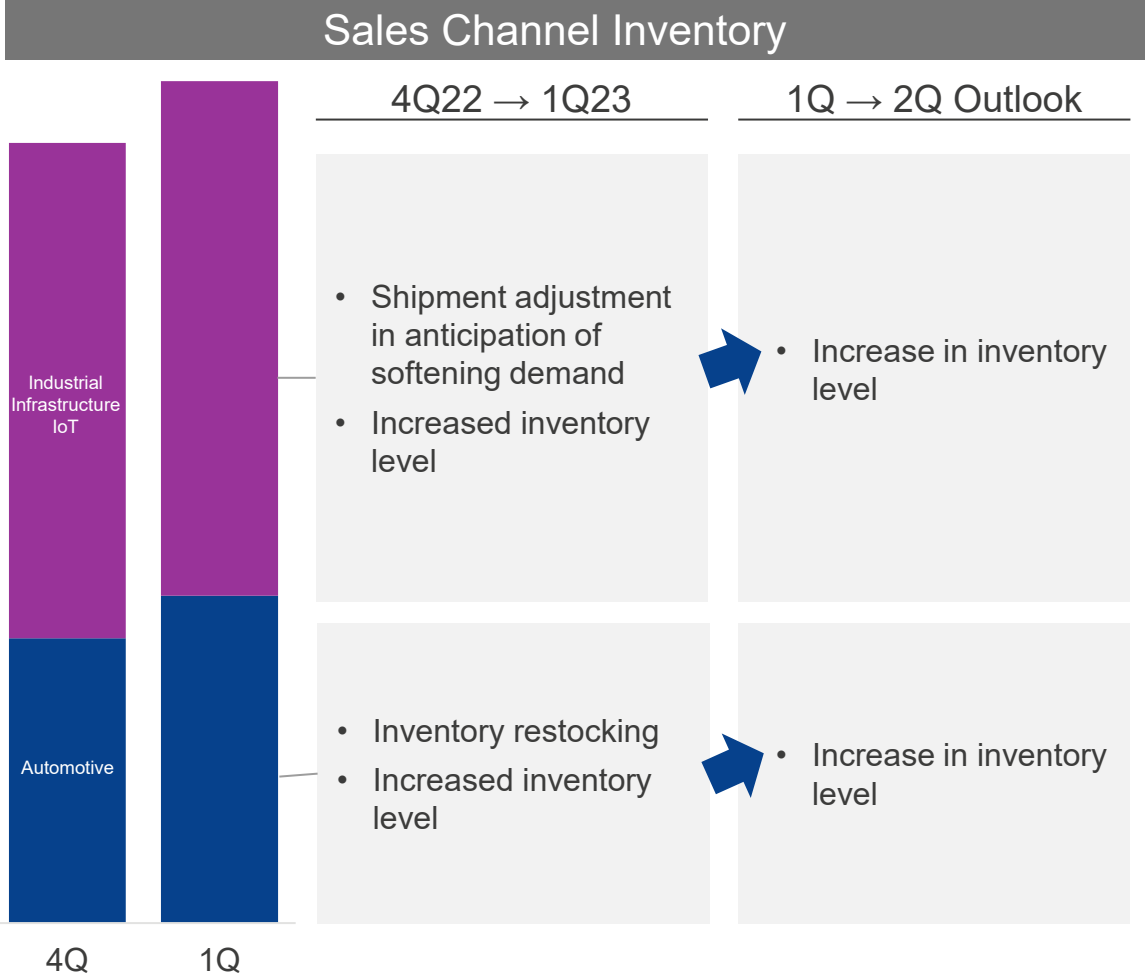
Sales Channel Inventory

4Q22 → 1Q23

1Q → 2Q Outlook

Industrial Infrastructure IoT

Automotive

- Shipment adjustment in anticipation of softening demand
- Increased inventory level

- Increase in inventory level

- Inventory restocking
- Increased inventory level

- Increase in inventory level

4Q

1Q